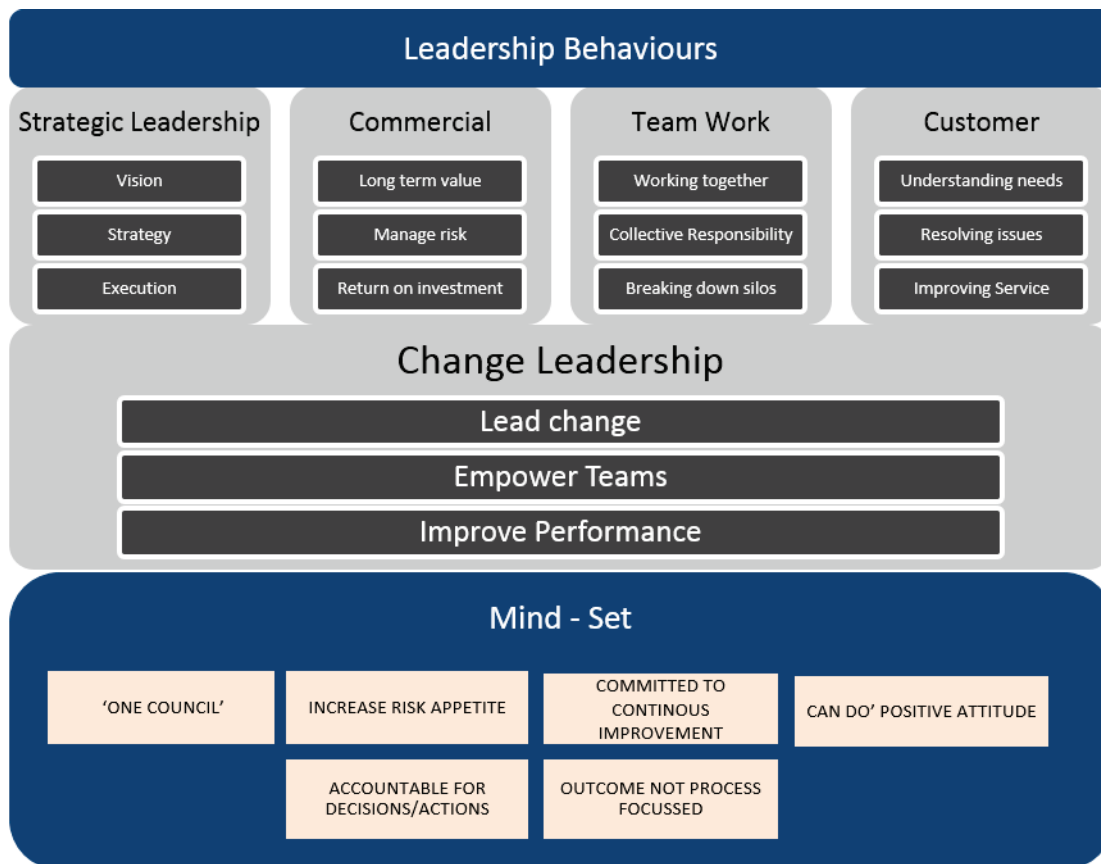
Leadership Behaviours

Strategic Leadership

Vision

Strategy

Execution

Commercial

Long term value

Manage risk

Return on investment

Team Work

Working together

Collective Responsibility

Breaking down silos

Customer

Understanding needs

Resolving issues

Improving Service

Change Leadership

Lead change

Empower Teams

Improve Performance

Mind - Set

'ONE COUNCIL'

INCREASE RISK APPETITE

COMMITTED TO CONTINOUS IMPROVEMENT

CAN DO' POSITIVE ATTITUDE

ACCOUNTABLE FOR DECISIONS/ACTIONS

OUTCOME NOT PROCESS FOCUSSED